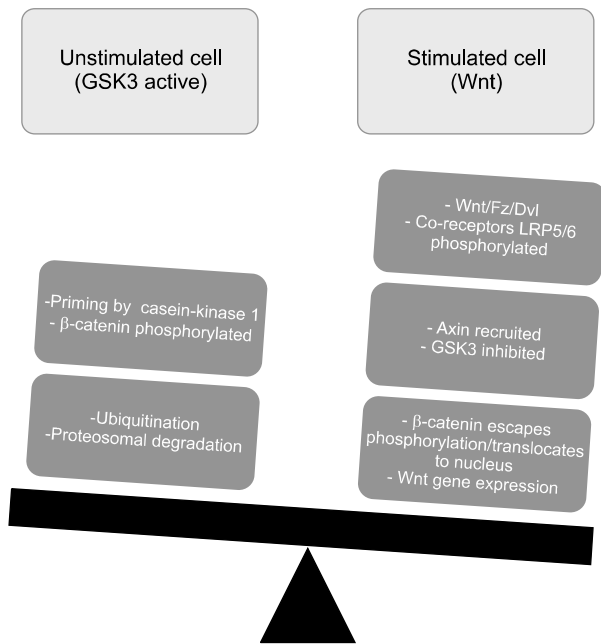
Unstimulated cell
(GSK3 active)

Stimulated cell
(Wnt)

- Wnt/Fz/Dvl
- Co-receptors LRP5/6 phosphorylated

-Priming by casein-kinase 1
- β-catenin phosphorylated

- Axin recruited
- GSK3 inhibited

-Ubiquitination
-Proteosomal degradation

- β-catenin escapes phosphorylation/translocates to nucleus
- Wnt gene expression